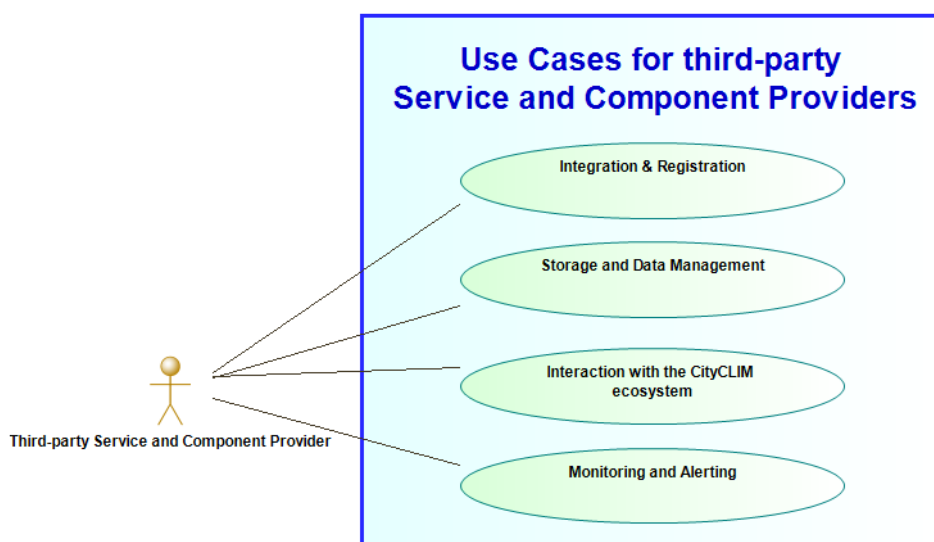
Use Cases for third-party Service and Component Providers

Integration & Registration

Storage and Data Management

Interaction with the CityCLIM ecosystem

Monitoring and Alerting

Third-party Service and Component Provider